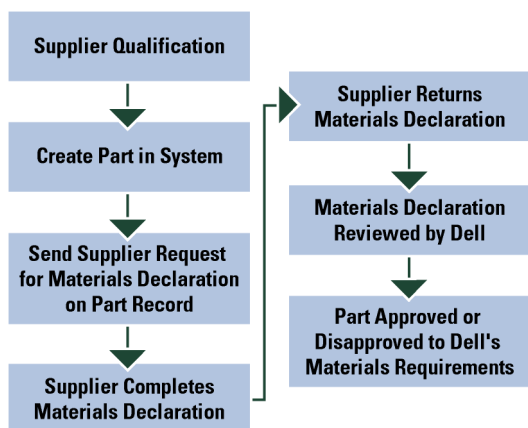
Supplier Qualification

Create Part in System

Send Supplier Request for Materials Declaration on Part Record

Supplier Completes Materials Declaration

Supplier Returns Materials Declaration

Materials Declaration Reviewed by Dell

Part Approved or Disapproved to Dell's Materials Requirements